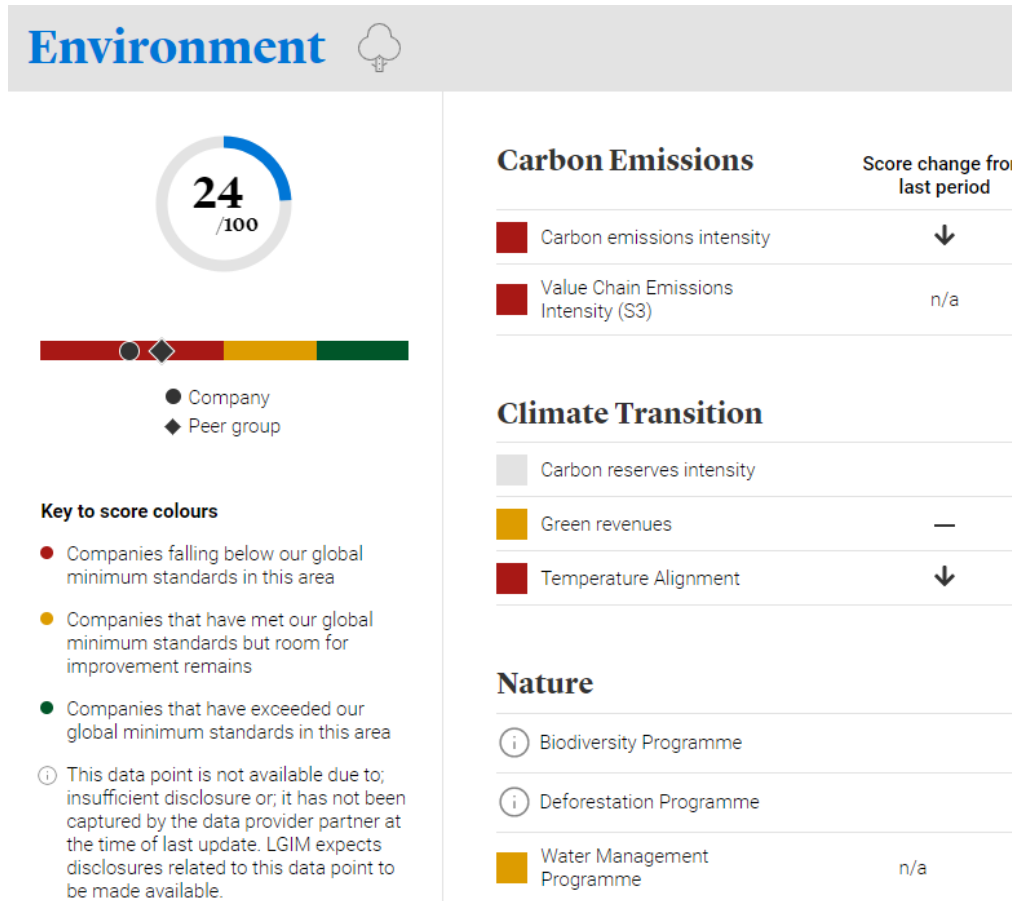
Environment

24
/100

Company
Peer group

Key to score colours

Companies falling below our global minimum standards in this area

Companies that have met our global minimum standards but room for improvement remains

Companies that have exceeded our global minimum standards in this area

This data point is not available due to; insufficient disclosure or; it has not been captured by the data provider partner at the time of last update. LGIM expects disclosures related to this data point to be made available.

Carbon Emissions

Score change fro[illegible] last period

| | |
|---|---|
| Carbon emissions intensity | ↓ |
| Value Chain Emissions Intensity (S3) | n/a |

Climate Transition

| | |
|---|---|
| Carbon reserves intensity | |
| Green revenues | — |
| Temperature Alignment | ↓ |

Nature

| | |
|---|---|
| Biodiversity Programme | |
| Deforestation Programme | |
| Water Management Programme | n/a |